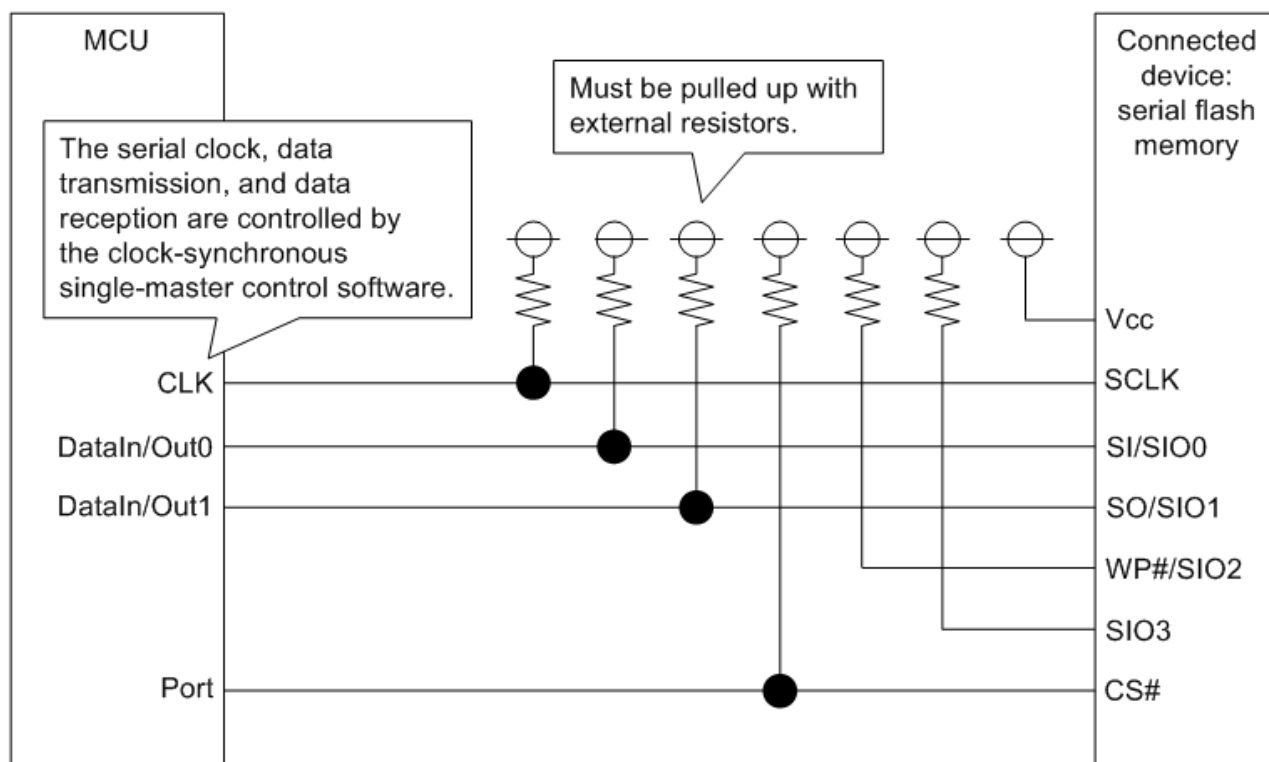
MCU

The serial clock, data transmission, and data reception are controlled by the clock-synchronous single-master control software.

Must be pulled up with external resistors.

Connected device: serial flash memory

CLK

DataIn/Out0

DataIn/Out1

Port

Vcc

SCLK

SI/SIO0

SO/SIO1

WP#/SIO2

SIO3

CS#